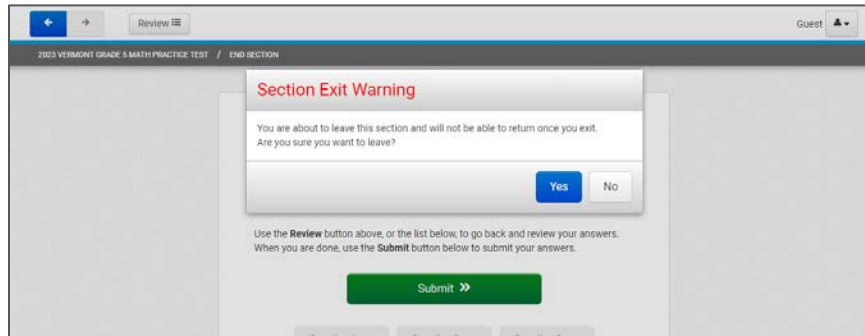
Review

Guest

2023 VERMONT GRADE 5 MATH PRACTICE TEST / END SECTION

Section Exit Warning

You are about to leave this section and will not be able to return once you exit. Are you sure you want to leave?

Yes No

Use the **Review** button above, or the list below, to go back and review your answers. When you are done, use the **Submit** button below to submit your answers.

Submit »